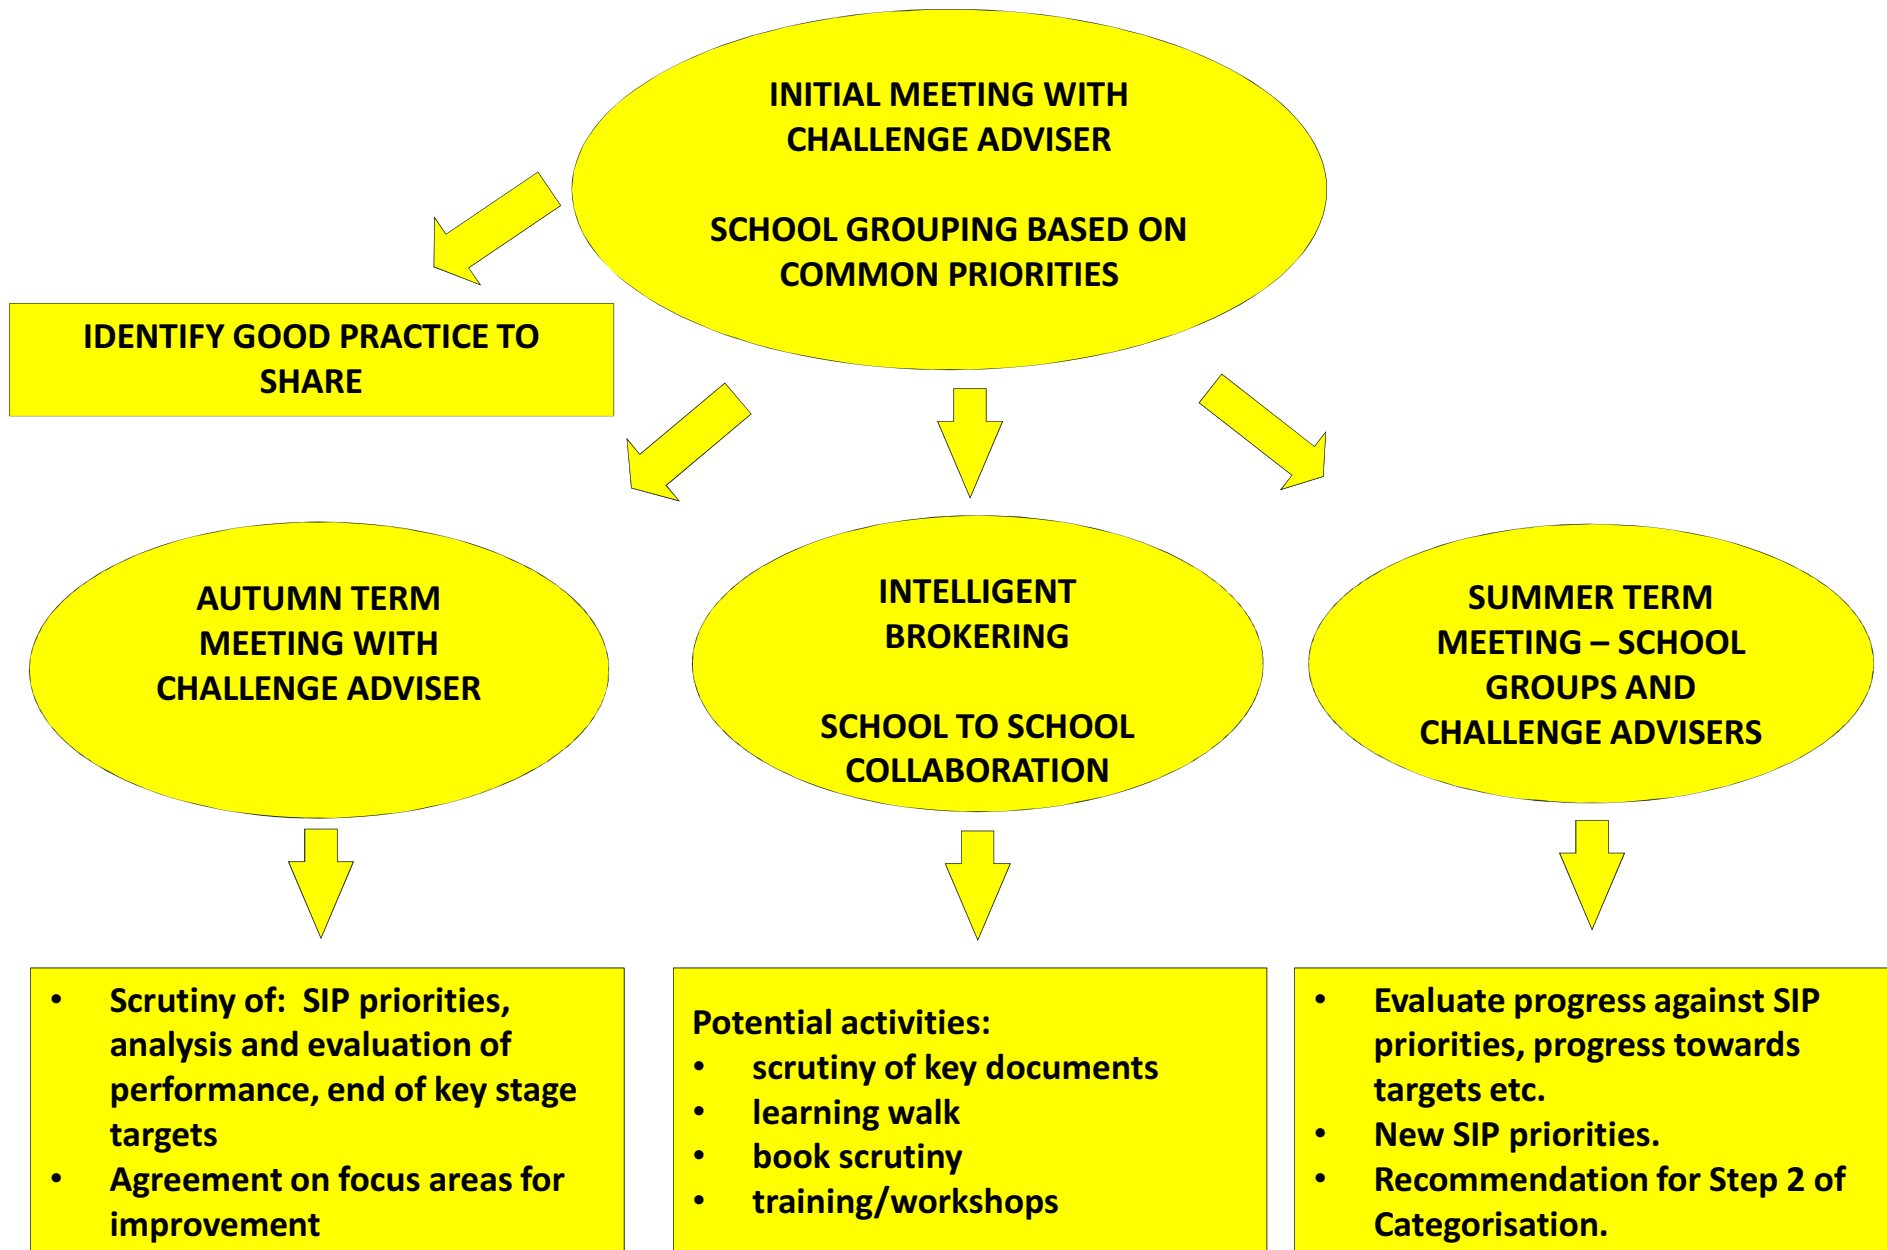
INITIAL MEETING WITH CHALLENGE ADVISER

SCHOOL GROUPING BASED ON COMMON PRIORITIES

IDENTIFY GOOD PRACTICE TO SHARE

AUTUMN TERM MEETING WITH CHALLENGE ADVISER

INTELLIGENT BROKERING

SCHOOL TO SCHOOL COLLABORATION

SUMMER TERM MEETING – SCHOOL GROUPS AND CHALLENGE ADVISERS

- Scrutiny of: SIP priorities, analysis and evaluation of performance, end of key stage targets
- Agreement on focus areas for improvement

Potential activities:
- scrutiny of key documents
- learning walk
- book scrutiny
- training/workshops

- Evaluate progress against SIP priorities, progress towards targets etc.
- New SIP priorities.
- Recommendation for Step 2 of Categorisation.